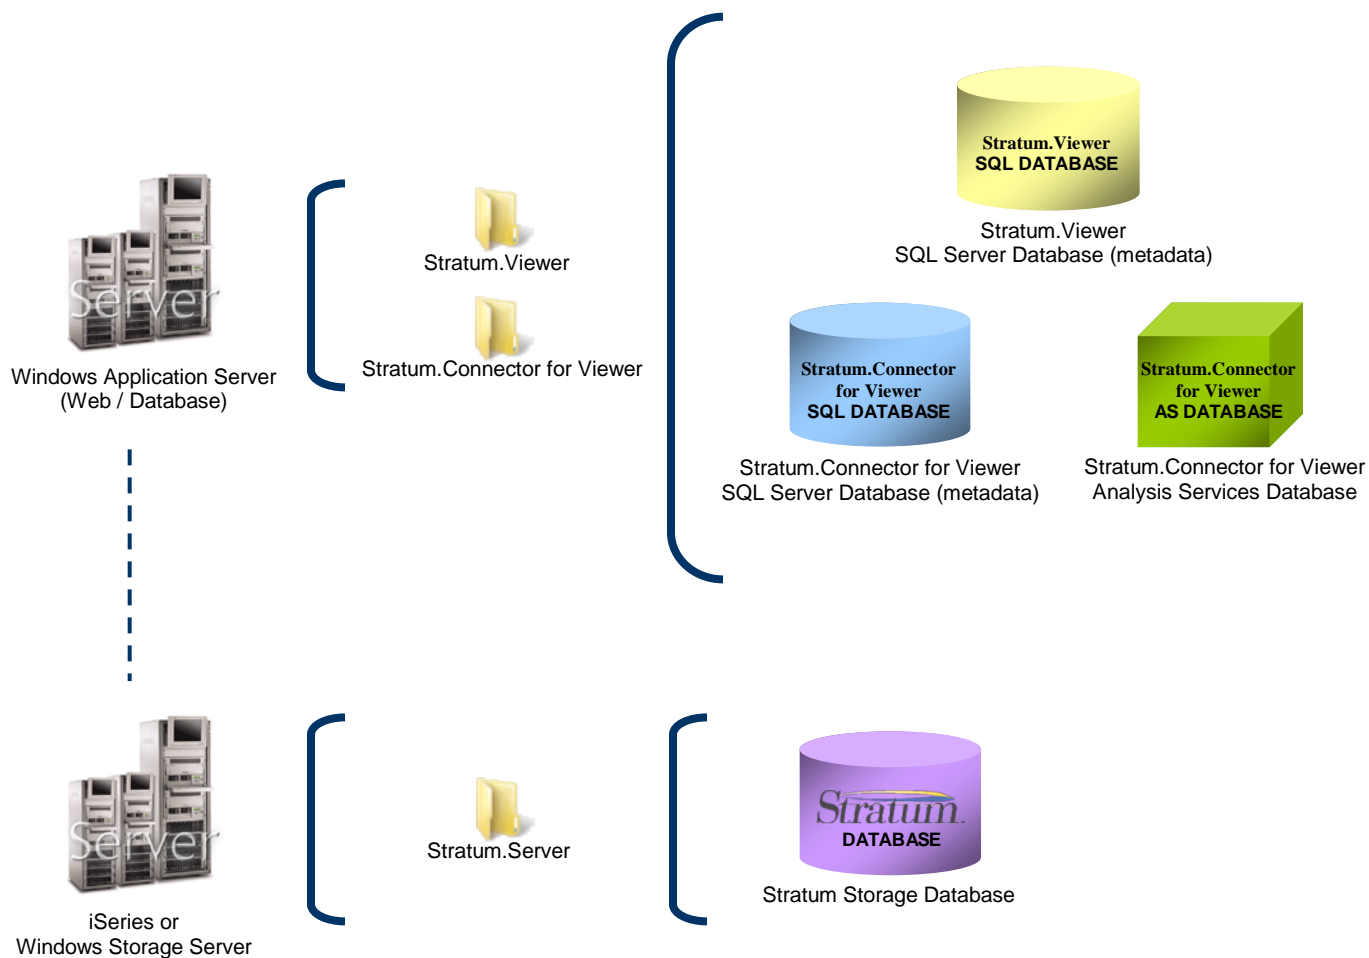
Server

Windows Application Server (Web / Database)

Stratum.Viewer

Stratum.Connector for Viewer

Stratum.Viewer
SQL DATABASE

Stratum.Viewer
SQL Server Database (metadata)

Stratum.Connector for Viewer SQL DATABASE

Stratum.Connector for Viewer
SQL Server Database (metadata)

Stratum.Connector for Viewer AS DATABASE

Stratum.Connector for Viewer
Analysis Services Database

Server

iSeries or
Windows Storage Server

Stratum.Server

Stratum
DATABASE

Stratum Storage Database